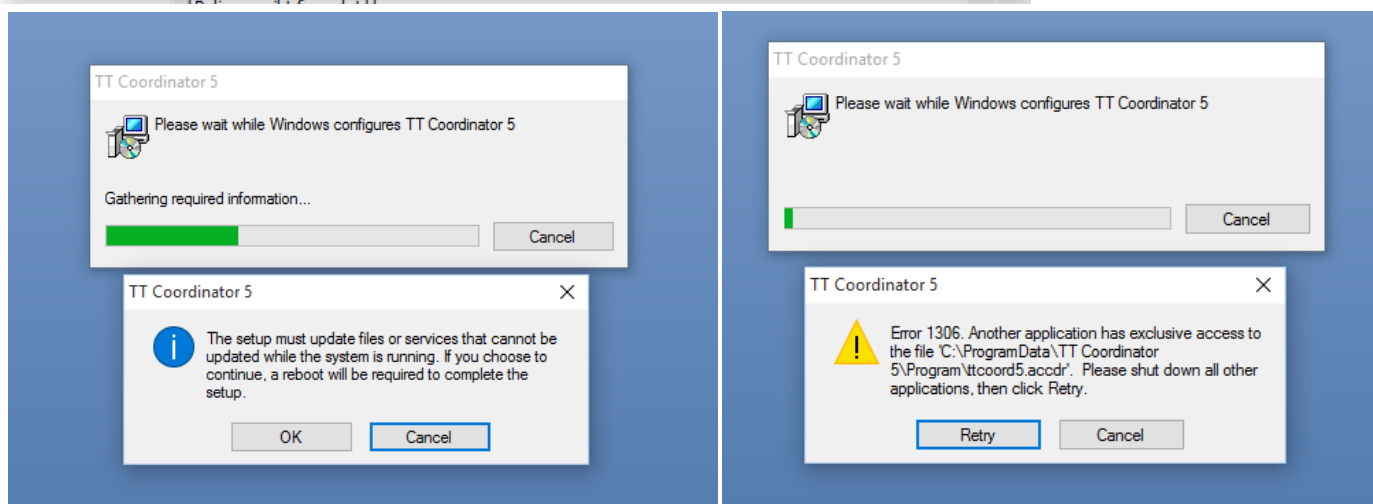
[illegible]

TT Coordinator 5

Please wait while Windows configures TT Coordinator 5

Gathering required information...

Cancel

TT Coordinator 5

The setup must update files or services that cannot be updated while the system is running. If you choose to continue, a reboot will be required to complete the setup.

OK

Cancel

TT Coordinator 5

Please wait while Windows configures TT Coordinator 5

Cancel

TT Coordinator 5

Error 1306. Another application has exclusive access to the file 'C:\ProgramData\TT Coordinator 5\Program\ttcoord5.accdr'. Please shut down all other applications, then click Retry.

Retry

Cancel